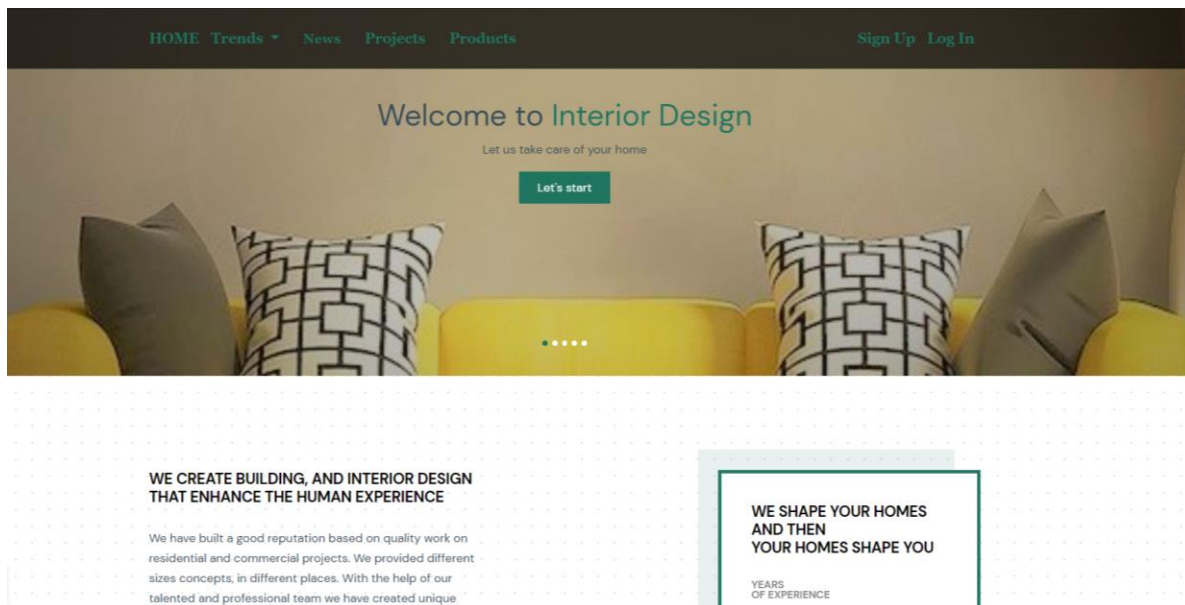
HOME Trends News Projects Products Sign Up Log In

Welcome to Interior Design

Let us take care of your home

Let's start

WE CREATE BUILDING, AND INTERIOR DESIGN THAT ENHANCE THE HUMAN EXPERIENCE

We have built a good reputation based on quality work on residential and commercial projects. We provided different sizes concepts, in different places. With the help of our talented and professional team we have created unique

WE SHAPE YOUR HOMES AND THEN YOUR HOMES SHAPE YOU

YEARS OF EXPERIENCE